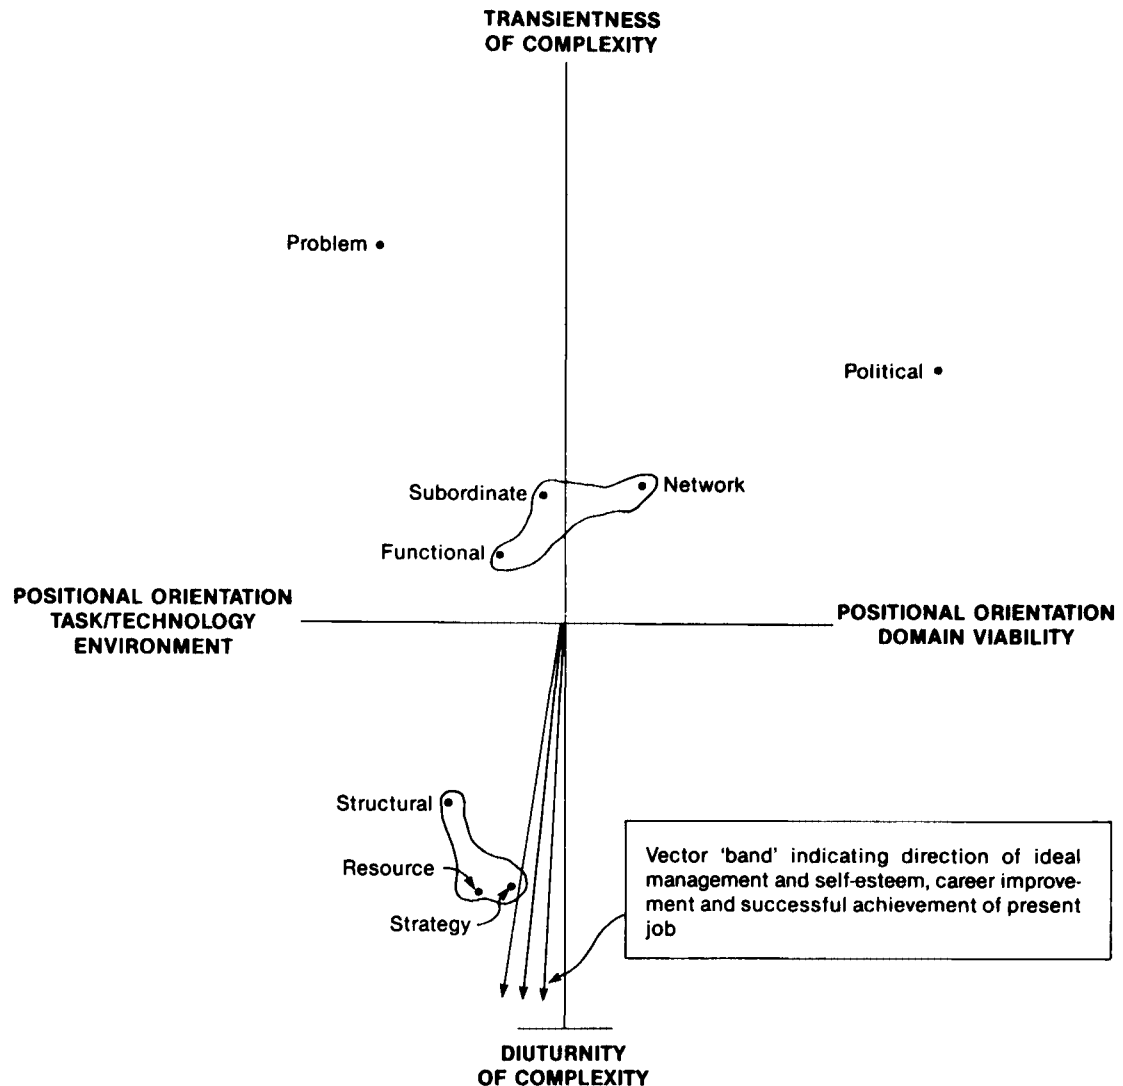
TRANSIENTNESS
OF COMPLEXITY

Problem

Political

Subordinate

Network

Functional

POSITIONAL ORIENTATION
TASK/TECHNOLOGY
ENVIRONMENT

POSITIONAL ORIENTATION
DOMAIN VIABILITY

Structural

Resource

Strategy

Vector 'band' indicating direction of ideal management and self-esteem, career improvement and successful achievement of present job

DIUTURNITY
OF COMPLEXITY